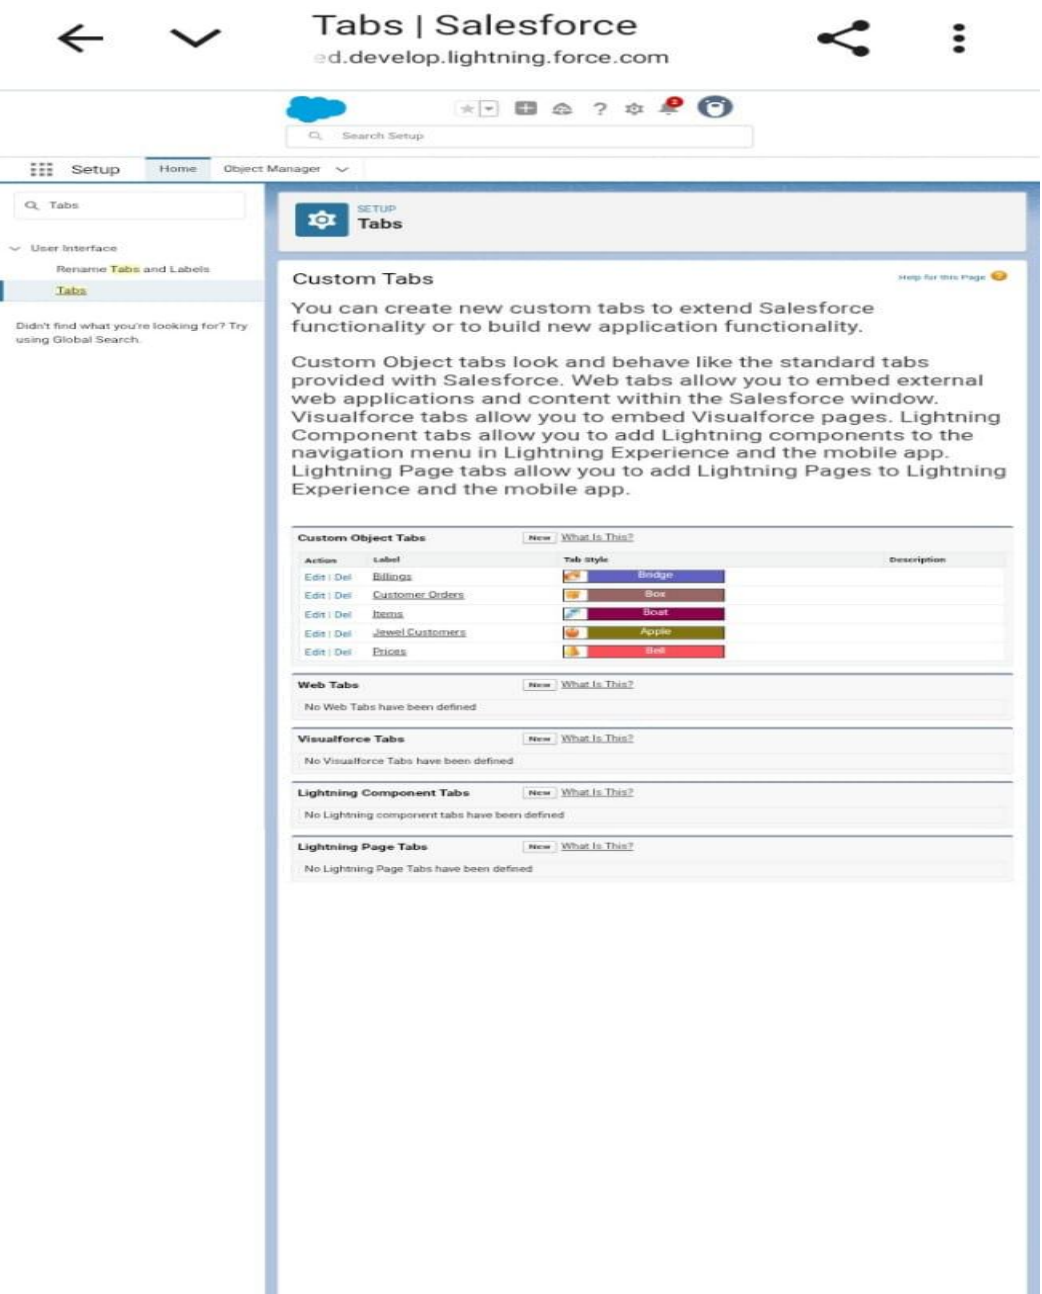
Tabs | Salesforce
ed.develop.lightning.force.com

Search Setup

Setup Home Object Manager

Tabs

User Interface
Rename Tabs and Labels
Tabs

Didn't find what you're looking for? Try using Global Search.

SETUP
Tabs

Custom Tabs

Help for this Page

You can create new custom tabs to extend Salesforce functionality or to build new application functionality.

Custom Object tabs look and behave like the standard tabs provided with Salesforce. Web tabs allow you to embed external web applications and content within the Salesforce window. Visualforce tabs allow you to embed Visualforce pages. Lightning Component tabs allow you to add Lightning components to the navigation menu in Lightning Experience and the mobile app. Lightning Page tabs allow you to add Lightning Pages to Lightning Experience and the mobile app.

Custom Object Tabs New What Is This?

| Action | Label | Tab Style | Description |
|---|---|---|---|
| Edit \| Del | Billings | Bridge | |
| Edit \| Del | Customer Orders | Box | |
| Edit \| Del | Items | Boat | |
| Edit \| Del | Jewel Customers | Apple | |
| Edit \| Del | Prices | Bell | |

Web Tabs New What Is This?
No Web Tabs have been defined

Visualforce Tabs New What Is This?
No Visualforce Tabs have been defined

Lightning Component Tabs New What Is This?
No Lightning component tabs have been defined

Lightning Page Tabs New What Is This?
No Lightning Page Tabs have been defined